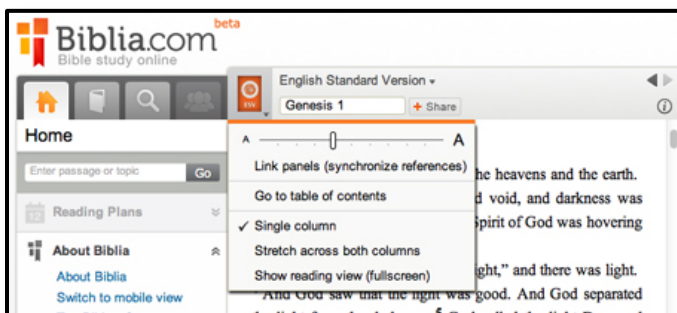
Biblia.com beta
Bible study online

Home

Enter passage or topic Go

Reading Plans

About Biblia

About Biblia
Switch to mobile view

ESV

English Standard Version
Genesis 1
+ Share

A A
Link panels (synchronize references)
Go to table of contents
✓ Single column
Stretch across both columns
Show reading view (fullscreen)

he heavens and the earth.
d void, and darkness was
Spirit of God was hovering

ight," and there was light.
And God saw that the light was good. And God separated